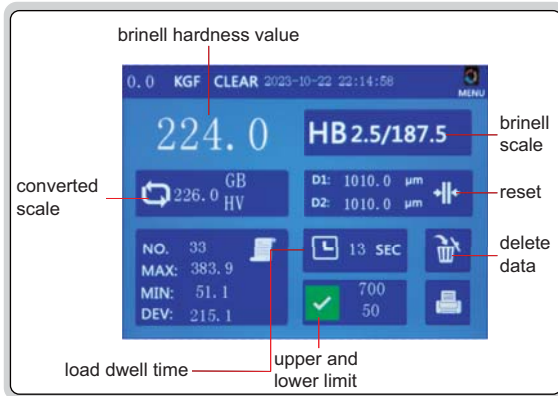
brinell hardness value

0.0 KGF CLEAR 2023-10-22 22:14:58

MENU

224.0

HB 2.5/187.5

brinell scale

converted scale

226.0 GB HV

D1: 1010.0 μm

D2: 1010.0 μm

reset

NO. 33

MAX: 383.9

MIN: 51.1

DEV: 215.1

13 SEC

delete data

700

50

load dwell time

upper and lower limit